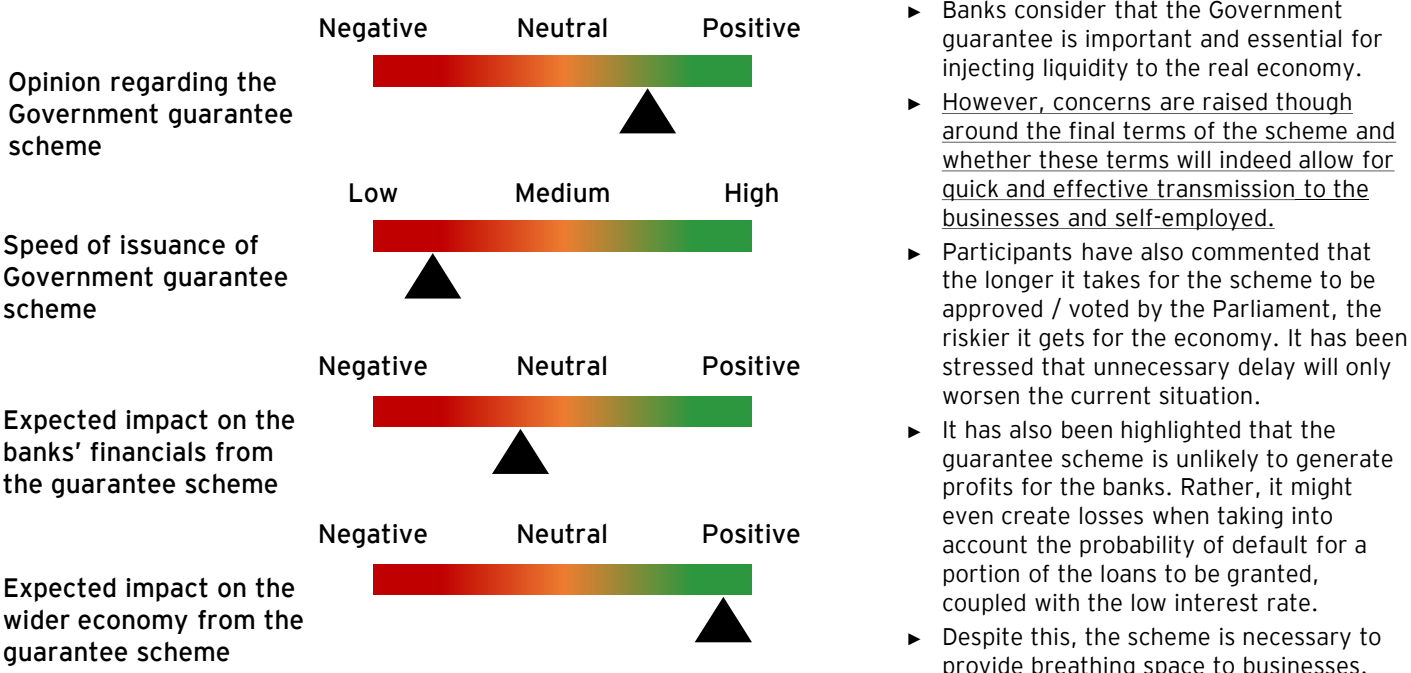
Negative Neutral Positive

Opinion regarding the Government guarantee scheme

Low Medium High

Speed of issuance of Government guarantee scheme

Negative Neutral Positive

Expected impact on the banks' financials from the guarantee scheme

Negative Neutral Positive

Expected impact on the wider economy from the guarantee scheme

► Banks consider that the Government guarantee is important and essential for injecting liquidity to the real economy.

► However, concerns are raised though around the final terms of the scheme and whether these terms will indeed allow for quick and effective transmission to the businesses and self-employed.

► Participants have also commented that the longer it takes for the scheme to be approved / voted by the Parliament, the riskier it gets for the economy. It has been stressed that unnecessary delay will only worsen the current situation.

► It has also been highlighted that the guarantee scheme is unlikely to generate profits for the banks. Rather, it might even create losses when taking into account the probability of default for a portion of the loans to be granted, coupled with the low interest rate.

► Despite this, the scheme is necessary to provide breathing space to businesses.